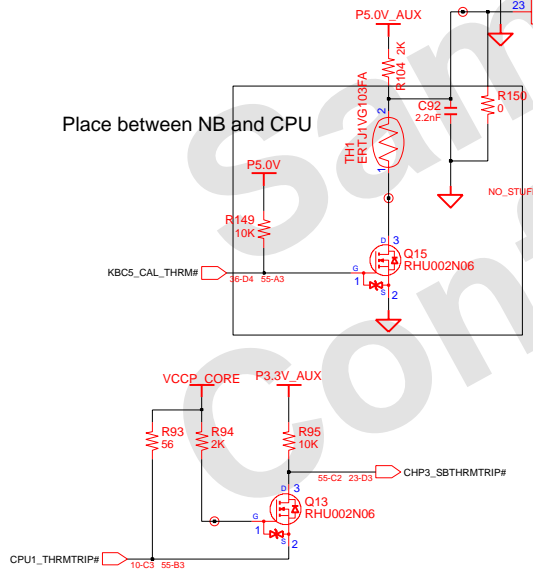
23
P5.0V_AUX
2K
R104
2
TH1
ERTJ1VG103FA
1
C92
2.2nF
R150
0
Place between NB and CPU
NO_STUF
P5.0V
R149
10K
3
Q15
RHU002N06
KBC5_CAL_THRM#
36-D4
55-A3
G
D
S
1
2
Sa
Co
VCCP_CORE
P3.3V_AUX
R93
56
R94
2K
R95
10K
55-C2
23-D3
CHP3_SBTHRMTRIP#
D
3
Q13
RHU002N06
G
S
1
2
CPU1_THRMTRIP#
10-C3
55-B3